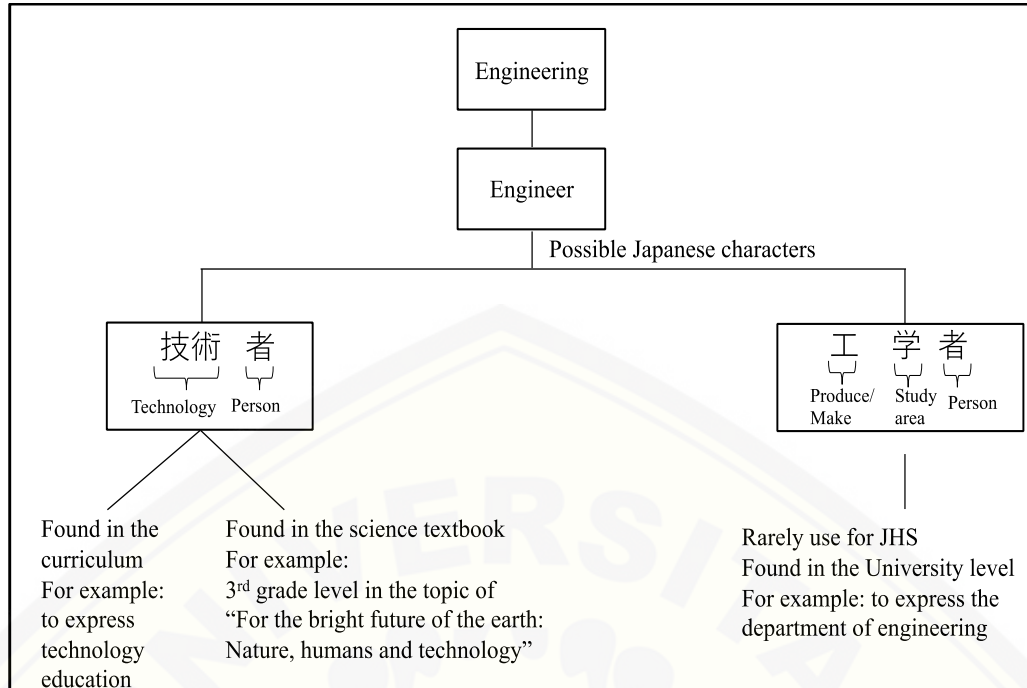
Engineering

Engineer

Possible Japanese characters

技術 者
Technology Person

工 学 者
Produce/ Make Study area Person

Found in the curriculum For example: to express technology education

Found in the science textbook
For example:
3$^{rd}$ grade level in the topic of "For the bright future of the earth: Nature, humans and technology"

Rarely use for JHS
Found in the University level
For example: to express the department of engineering